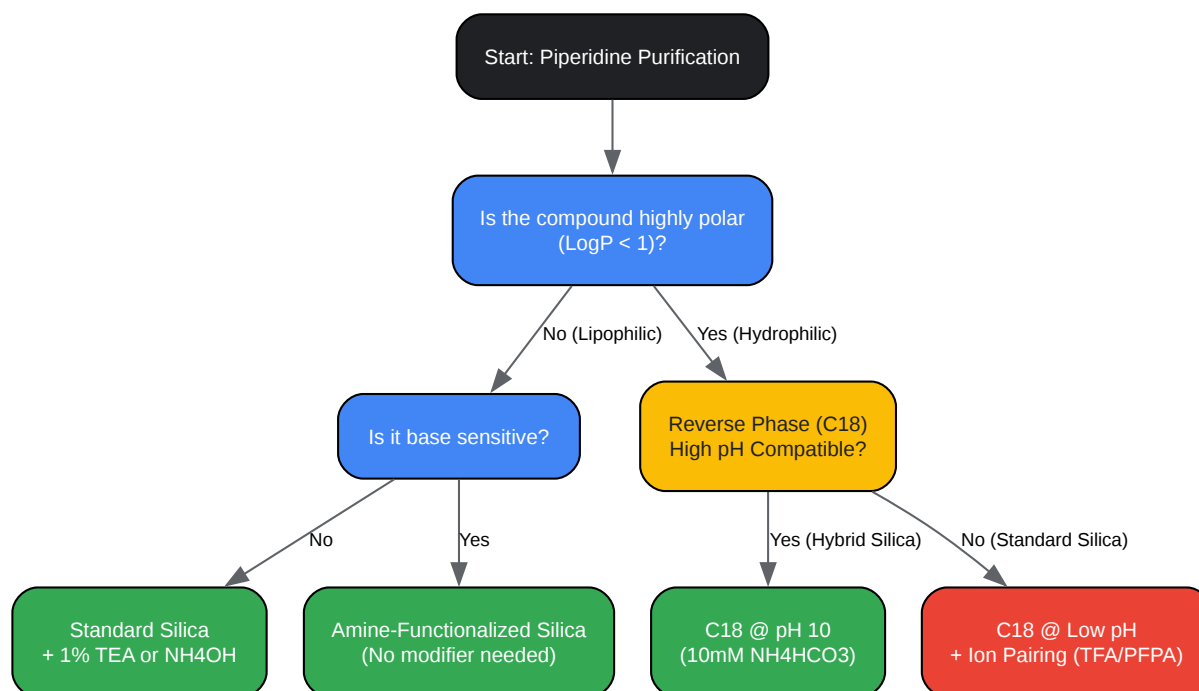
Start: Piperidine Purification

Is the compound highly polar (LogP < 1)?

No (Lipophilic)

Yes (Hydrophilic)

Is it base sensitive?

Reverse Phase (C18) High pH Compatible?

No

Yes

Yes (Hybrid Silica)

No (Standard Silica)

Standard Silica + 1% TEA or NH4OH

Amine-Functionalized Silica (No modifier needed)

C18 @ pH 10 (10mM NH4HCO3)

C18 @ Low pH + Ion Pairing (TFA/PFPA)